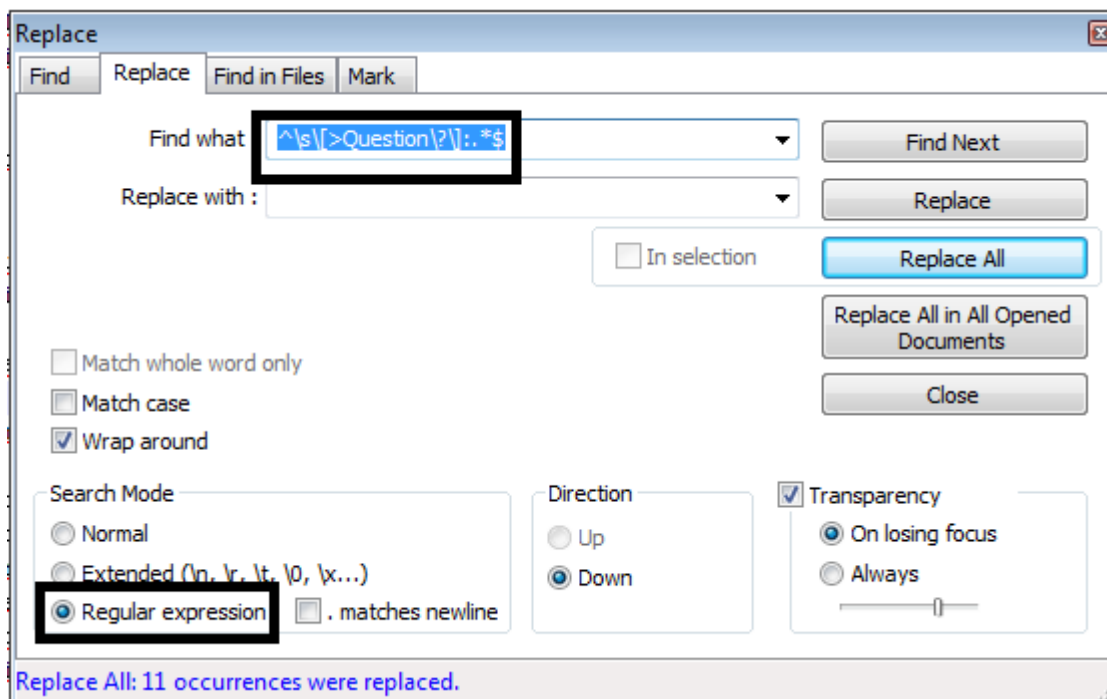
Replace

Find | Replace | Find in Files | Mark

Find what : ^\s\[>Question\?\]:.*$

Replace with :

Find Next

Replace

In selection

Replace All

Replace All in All Opened Documents

Close

Match whole word only

Match case

Wrap around

Search Mode

Normal

Extended (\n, \r, \t, \0, \x...)

Regular expression

. matches newline

Direction

Up

Down

Transparency

On losing focus

Always

Replace All: 11 occurrences were replaced.